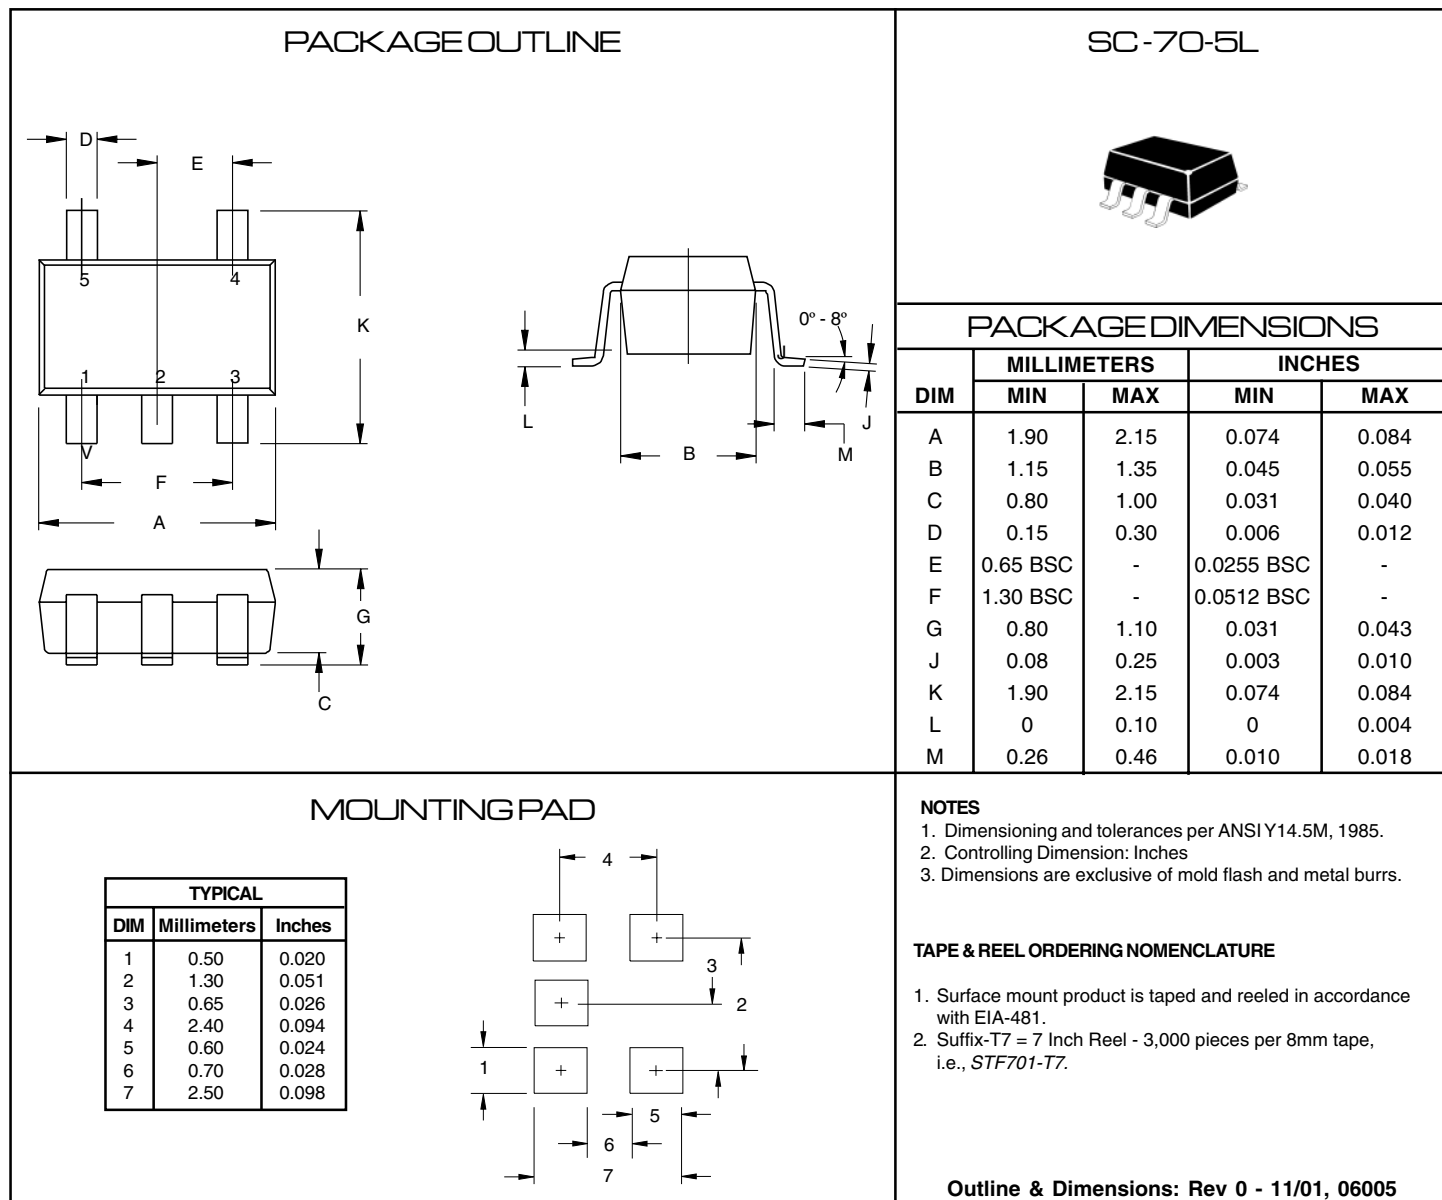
PACKAGE OUTLINE

D

E

5

4

K

1

2

3

V

F

A

G

C

0º - 8º

L

B

M

J

SC-70-5L

PACKAGE DIMENSIONS

| DIM | MILLIMETERS MIN | MILLIMETERS MAX | INCHES MIN | INCHES MAX |
|---|---|---|---|---|
| A | 1.90 | 2.15 | 0.074 | 0.084 |
| B | 1.15 | 1.35 | 0.045 | 0.055 |
| C | 0.80 | 1.00 | 0.031 | 0.040 |
| D | 0.15 | 0.30 | 0.006 | 0.012 |
| E | 0.65 BSC | - | 0.0255 BSC | - |
| F | 1.30 BSC | - | 0.0512 BSC | - |
| G | 0.80 | 1.10 | 0.031 | 0.043 |
| J | 0.08 | 0.25 | 0.003 | 0.010 |
| K | 1.90 | 2.15 | 0.074 | 0.084 |
| L | 0 | 0.10 | 0 | 0.004 |
| M | 0.26 | 0.46 | 0.010 | 0.018 |

MOUNTING PAD

| TYPICAL | | |
|---|---|---|
| DIM | Millimeters | Inches |
| 1 | 0.50 | 0.020 |
| 2 | 1.30 | 0.051 |
| 3 | 0.65 | 0.026 |
| 4 | 2.40 | 0.094 |
| 5 | 0.60 | 0.024 |
| 6 | 0.70 | 0.028 |
| 7 | 2.50 | 0.098 |

4

3

2

1

5

6

7

NOTES
1. Dimensioning and tolerances per ANSI Y14.5M, 1985.
2. Controlling Dimension: Inches
3. Dimensions are exclusive of mold flash and metal burrs.

TAPE & REEL ORDERING NOMENCLATURE

1. Surface mount product is taped and reeled in accordance with EIA-481.
2. Suffix-T7 = 7 Inch Reel - 3,000 pieces per 8mm tape, i.e., STF701-T7.

Outline & Dimensions: Rev 0 - 11/01, 06005